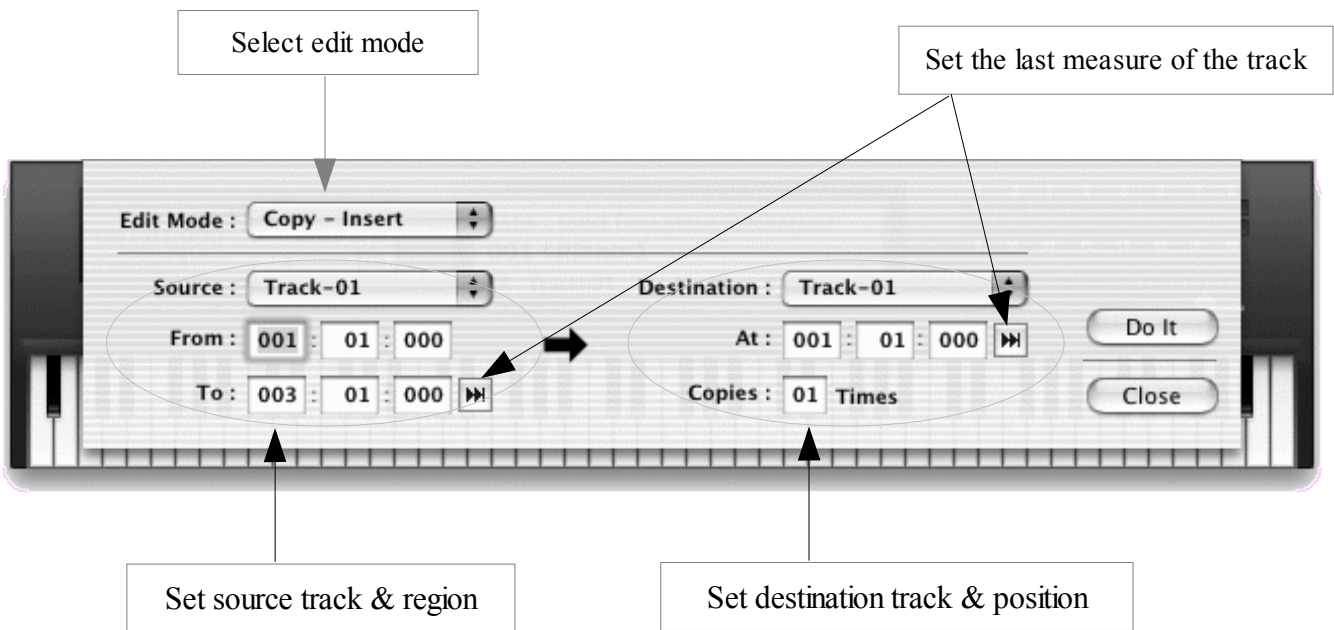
Select edit mode

Set the last measure of the track

Edit Mode : Copy - Insert

Source : Track-01

From : 001 : 01 : 000

To : 003 : 01 : 000

Destination : Track-01

At : 001 : 01 : 000

Copies : 01 Times

Do It

Close

Set source track & region

Set destination track & position